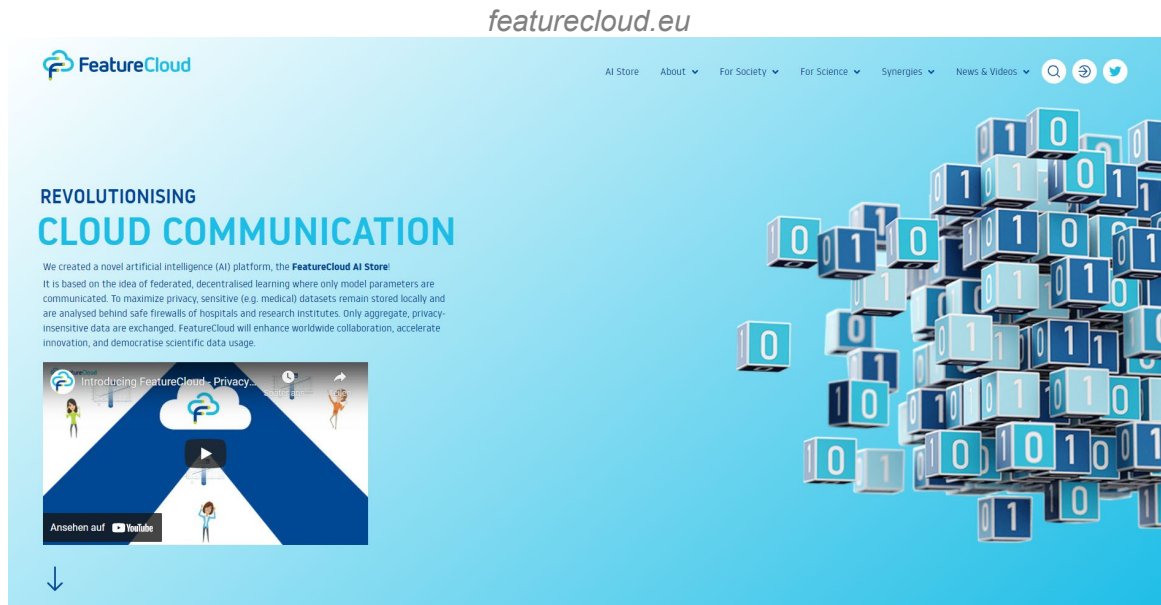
featurecloud.eu

FeatureCloud

AI Store About For Society For Science Synergies News & Videos

REVOLUTIONISING
CLOUD COMMUNICATION

We created a novel artificial intelligence (AI) platform, the **FeatureCloud AI Store**!
It is based on the idea of federated, decentralised learning where only model parameters are communicated. To maximize privacy, sensitive (e.g. medical) datasets remain stored locally and are analysed behind safe firewalls of hospitals and research institutes. Only aggregate, privacy-insensitive data are exchanged. FeatureCloud will enhance worldwide collaboration, accelerate innovation, and democratise scientific data usage.

Introducing FeatureCloud - Privacy...

Ansehen auf YouTube